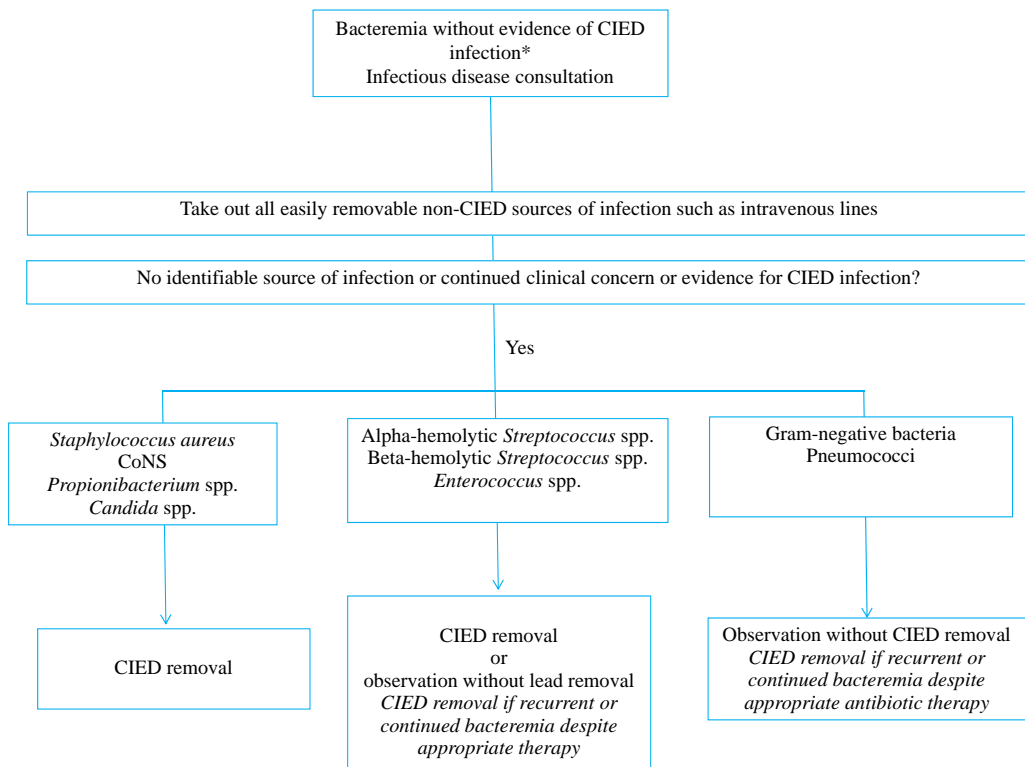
Bacteremia without evidence of CIED infection*
Infectious disease consultation

Take out all easily removable non-CIED sources of infection such as intravenous lines

No identifiable source of infection or continued clinical concern or evidence for CIED infection?

Yes

*Staphylococcus aureus*
CoNS
*Propionibacterium* spp.
*Candida* spp.

Alpha-hemolytic *Streptococcus* spp.
Beta-hemolytic *Streptococcus* spp.
*Enterococcus* spp.

Gram-negative bacteria
Pneumococci

CIED removal

CIED removal
or
observation without lead removal
*CIED removal if recurrent or continued bacteremia despite appropriate therapy*

Observation without CIED removal
*CIED removal if recurrent or continued bacteremia despite appropriate antibiotic therapy*